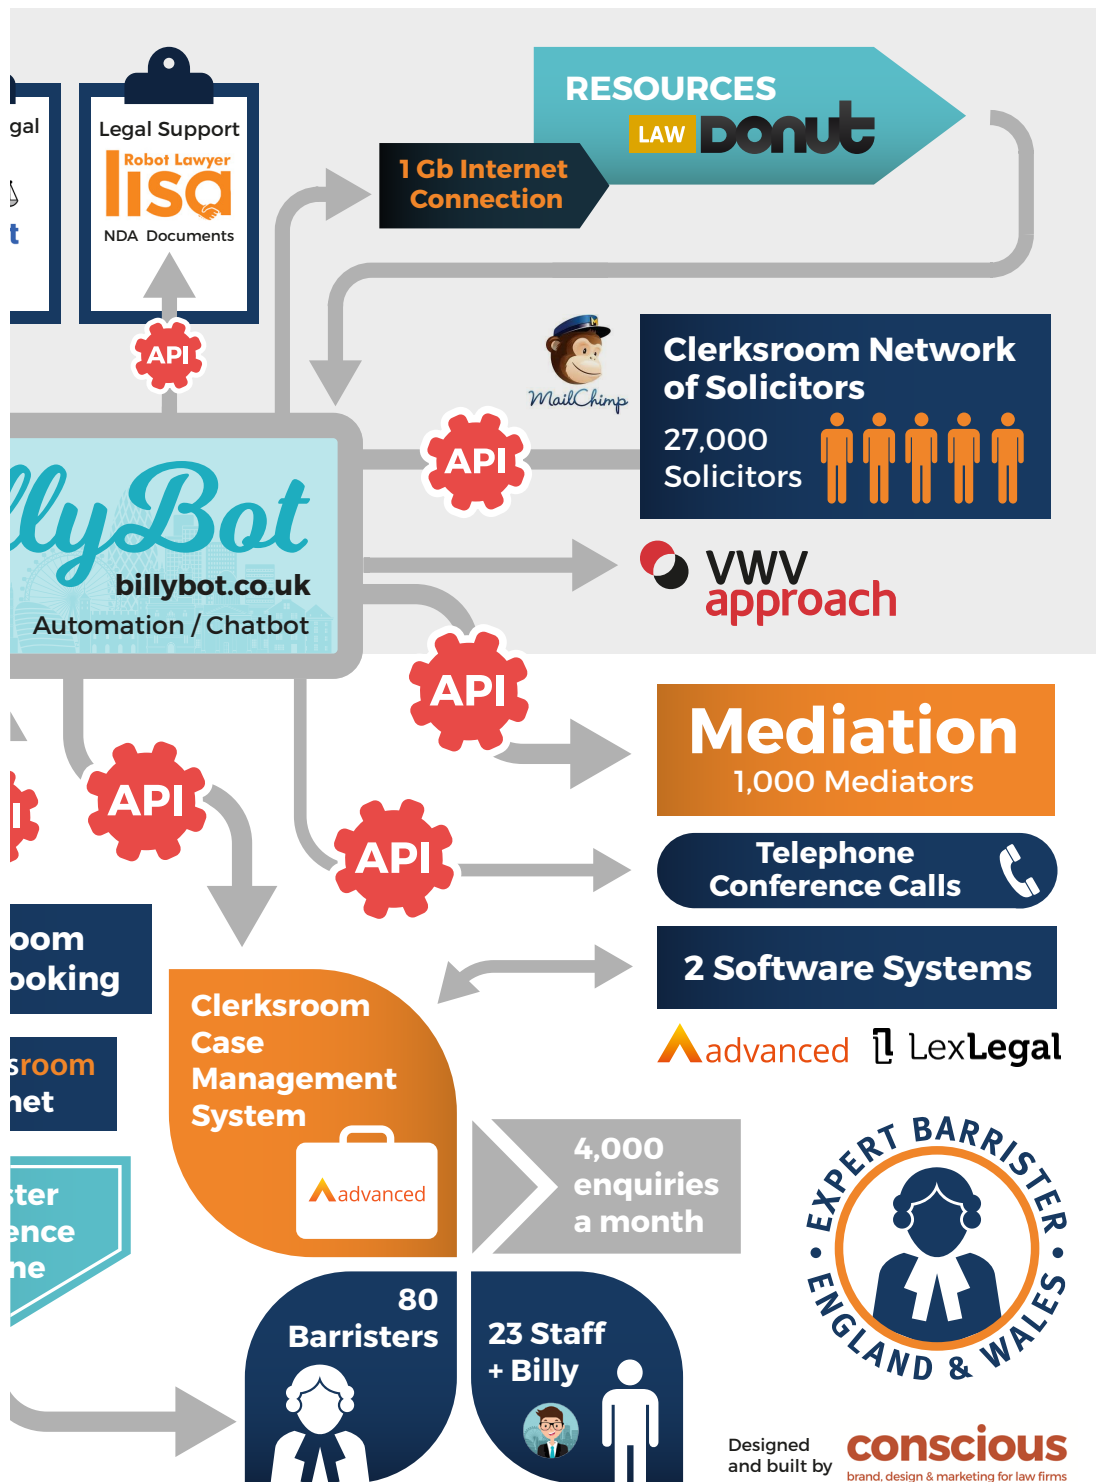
gal

t

Legal Support

Robot Lawyer

lisa

NDA Documents

API

RESOURCES

LAW DONUT

1 Gb Internet Connection

MailChimp

Clerksroom Network of Solicitors

27,000 Solicitors

API

llyBot

billybot.co.uk

Automation / Chatbot

VWV approach

API

Mediation

1,000 Mediators

I

API

API

Telephone Conference Calls

oom ooking

2 Software Systems

advanced

LexLegal

sroom net

Clerksroom Case Management System

advanced

ter ence ne

4,000 enquiries a month

EXPERT BARRISTER • ENGLAND & WALES •

80 Barristers

23 Staff + Billy

Designed and built by

conscious

brand, design & marketing for law firms